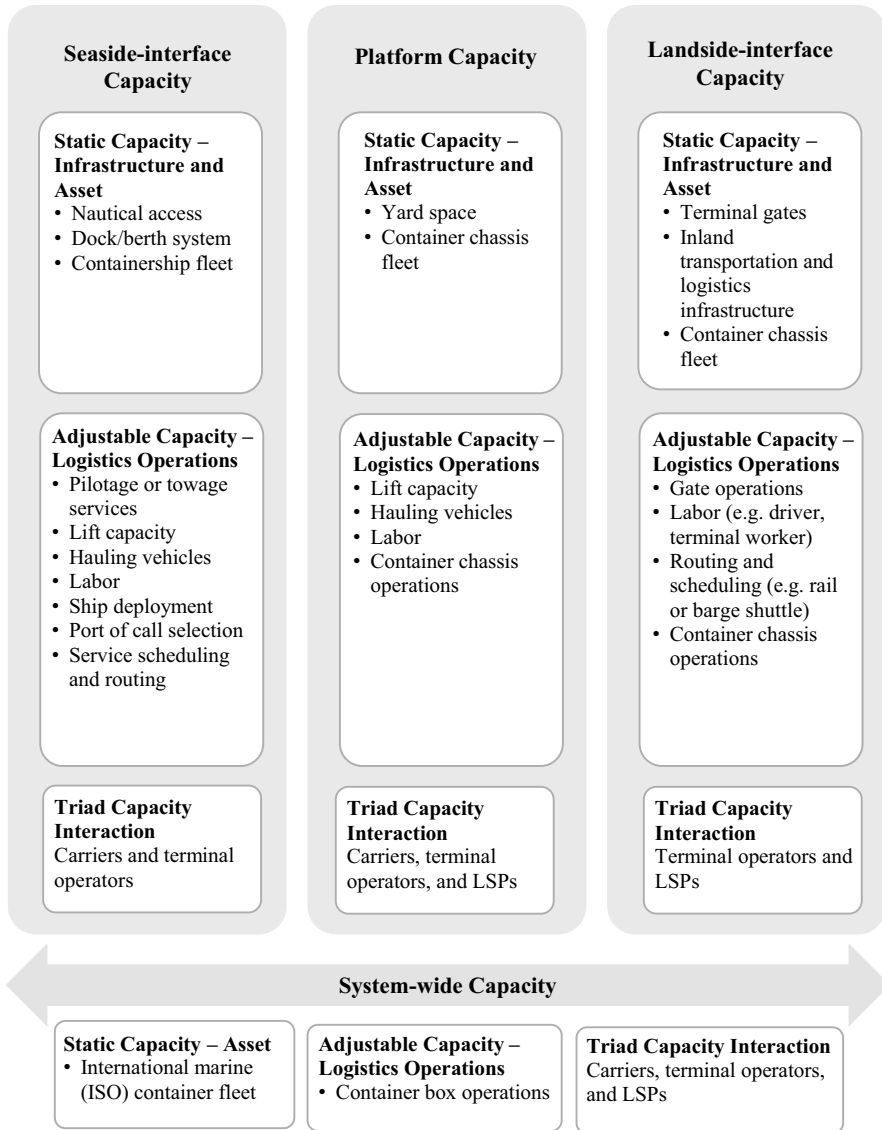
Seaside-interface Capacity

Static Capacity – Infrastructure and Asset
• Nautical access
• Dock/berth system
• Containership fleet

Adjustable Capacity – Logistics Operations
• Pilotage or towage services
• Lift capacity
• Hauling vehicles
• Labor
• Ship deployment
• Port of call selection
• Service scheduling and routing

Triad Capacity Interaction
Carriers and terminal operators

Platform Capacity

Static Capacity – Infrastructure and Asset
• Yard space
• Container chassis fleet

Adjustable Capacity – Logistics Operations
• Lift capacity
• Hauling vehicles
• Labor
• Container chassis operations

Triad Capacity Interaction
Carriers, terminal operators, and LSPs

Landside-interface Capacity

Static Capacity – Infrastructure and Asset
• Terminal gates
• Inland transportation and logistics infrastructure
• Container chassis fleet

Adjustable Capacity – Logistics Operations
• Gate operations
• Labor (e.g. driver, terminal worker)
• Routing and scheduling (e.g. rail or barge shuttle)
• Container chassis operations

Triad Capacity Interaction
Terminal operators and LSPs

System-wide Capacity

Static Capacity – Asset
• International marine (ISO) container fleet

Adjustable Capacity – Logistics Operations
• Container box operations

Triad Capacity Interaction
Carriers, terminal operators, and LSPs